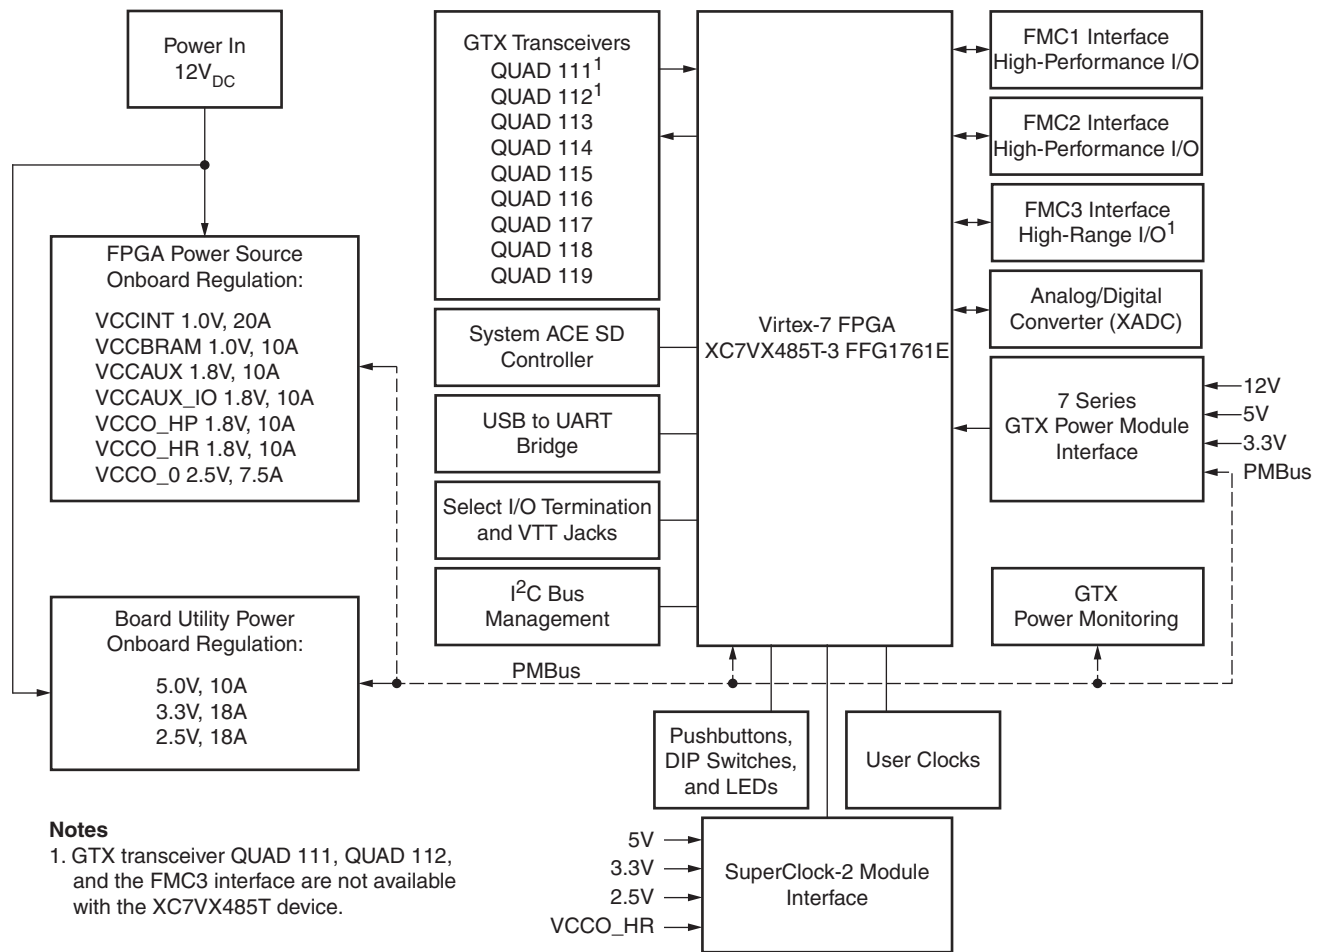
Power In
$12V_{DC}$

FPGA Power Source
Onboard Regulation:

VCCINT 1.0V, 20A
VCCBRAM 1.0V, 10A
VCCAUX 1.8V, 10A
VCCAUX_IO 1.8V, 10A
VCCO_HP 1.8V, 10A
VCCO_HR 1.8V, 10A
VCCO_0 2.5V, 7.5A

Board Utility Power
Onboard Regulation:

5.0V, 10A
3.3V, 18A
2.5V, 18A

GTX Transceivers
QUAD 111$^1$
QUAD 112$^1$
QUAD 113
QUAD 114
QUAD 115
QUAD 116
QUAD 117
QUAD 118
QUAD 119

System ACE SD
Controller

USB to UART
Bridge

Select I/O Termination
and VTT Jacks

I$^2$C Bus
Management

Virtex-7 FPGA
XC7VX485T-3 FFG1761E

FMC1 Interface
High-Performance I/O

FMC2 Interface
High-Performance I/O

FMC3 Interface
High-Range I/O$^1$

Analog/Digital
Converter (XADC)

7 Series
GTX Power Module
Interface

12V
5V
3.3V
PMBus

GTX
Power Monitoring

PMBus

Pushbuttons,
DIP Switches,
and LEDs

User Clocks

5V
3.3V
2.5V
VCCO_HR

SuperClock-2 Module
Interface

Notes
1. GTX transceiver QUAD 111, QUAD 112, and the FMC3 interface are not available with the XC7VX485T device.